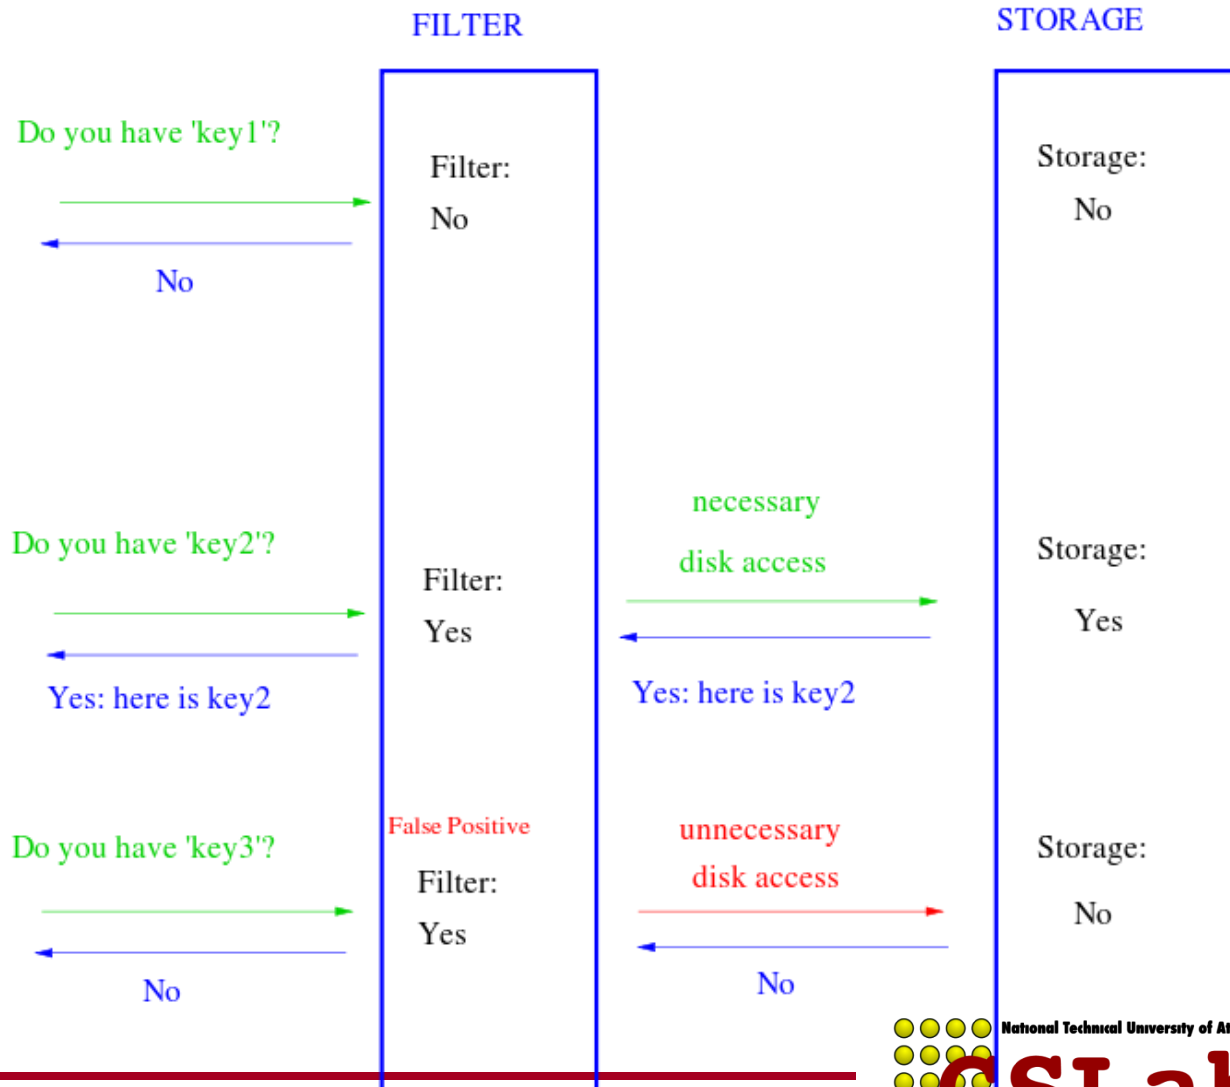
FILTER

STORAGE

Do you have 'key1'?

Filter:
No

Storage:
No

No

necessary
disk access

Do you have 'key2'?

Filter:
Yes

Storage:
Yes

Yes: here is key2

Yes: here is key2

False Positive

unnecessary
disk access

Do you have 'key3'?

Filter:
Yes

Storage:
No

No

No

National Technical University of At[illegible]

CSLa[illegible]